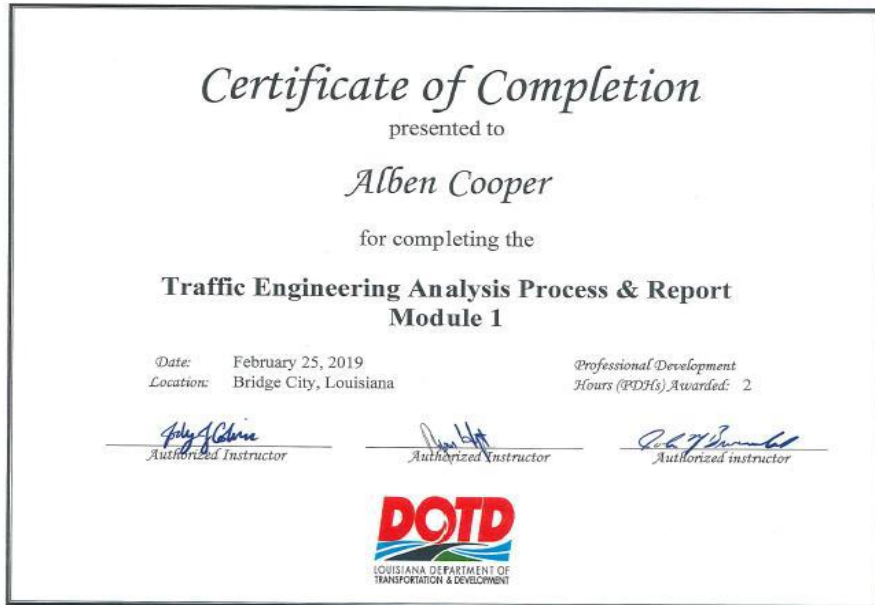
Certificate of Completion

presented to

Alben Cooper

for completing the

Traffic Engineering Analysis Process & Report
Module 1

Date: February 25, 2019
Location: Bridge City, Louisiana

Professional Development
Hours (PDHs) Awarded: 2

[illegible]
Authorized Instructor

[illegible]
Authorized Instructor

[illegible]
Authorized instructor

DOTD
LOUISIANA DEPARTMENT OF
TRANSPORTATION & DEVELOPMENT